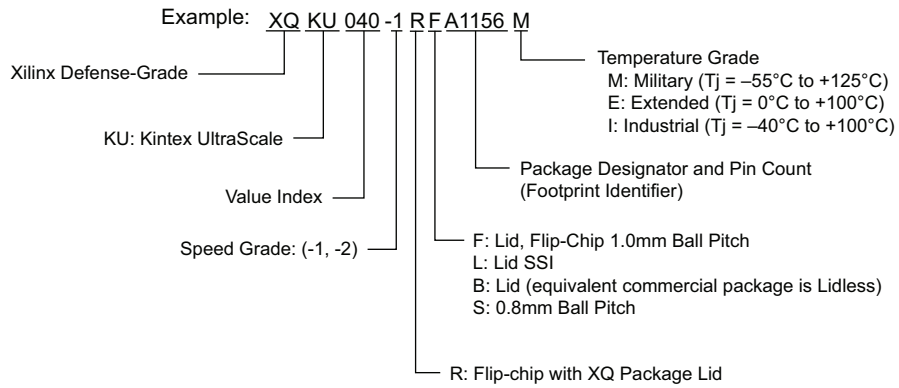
Example: XQ KU 040 -1 R F A1156 M

Temperature Grade
M: Military (Tj = –55°C to +125°C)
E: Extended (Tj = 0°C to +100°C)
I: Industrial (Tj = –40°C to +100°C)

Xilinx Defense-Grade

KU: Kintex UltraScale

Package Designator and Pin Count
(Footprint Identifier)

Value Index

Speed Grade: (-1, -2)

F: Lid, Flip-Chip 1.0mm Ball Pitch
L: Lid SSI
B: Lid (equivalent commercial package is Lidless)
S: 0.8mm Ball Pitch

R: Flip-chip with XQ Package Lid